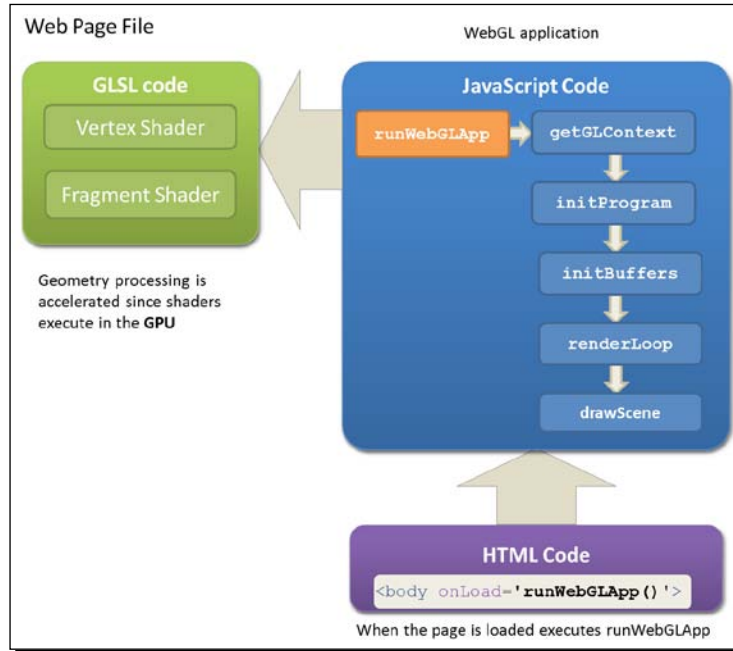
Web Page File

WebGL application

GLSL code

Vertex Shader

Fragment Shader

Geometry processing is accelerated since shaders execute in the GPU

JavaScript Code

runWebGLApp

getGLContext

initProgram

initBuffers

renderLoop

drawScene

HTML Code

<body onLoad='runWebGLApp()'>

When the page is loaded executes runWebGLApp